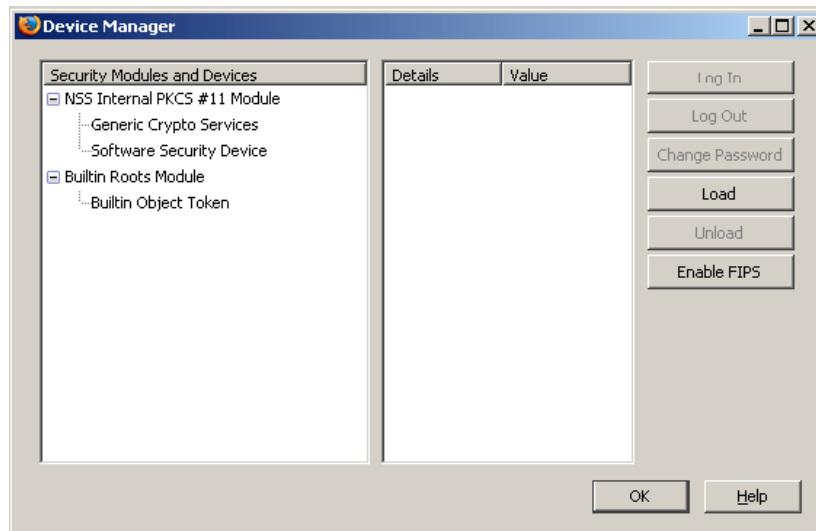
Device Manager

Security Modules and Devices
NSS Internal PKCS #11 Module
Generic Crypto Services
Software Security Device
Builtin Roots Module
Builtin Object Token

| Details | Value |
|---|---|

Log In
Log Out
Change Password
Load
Unload
Enable FIPS

OK
Help